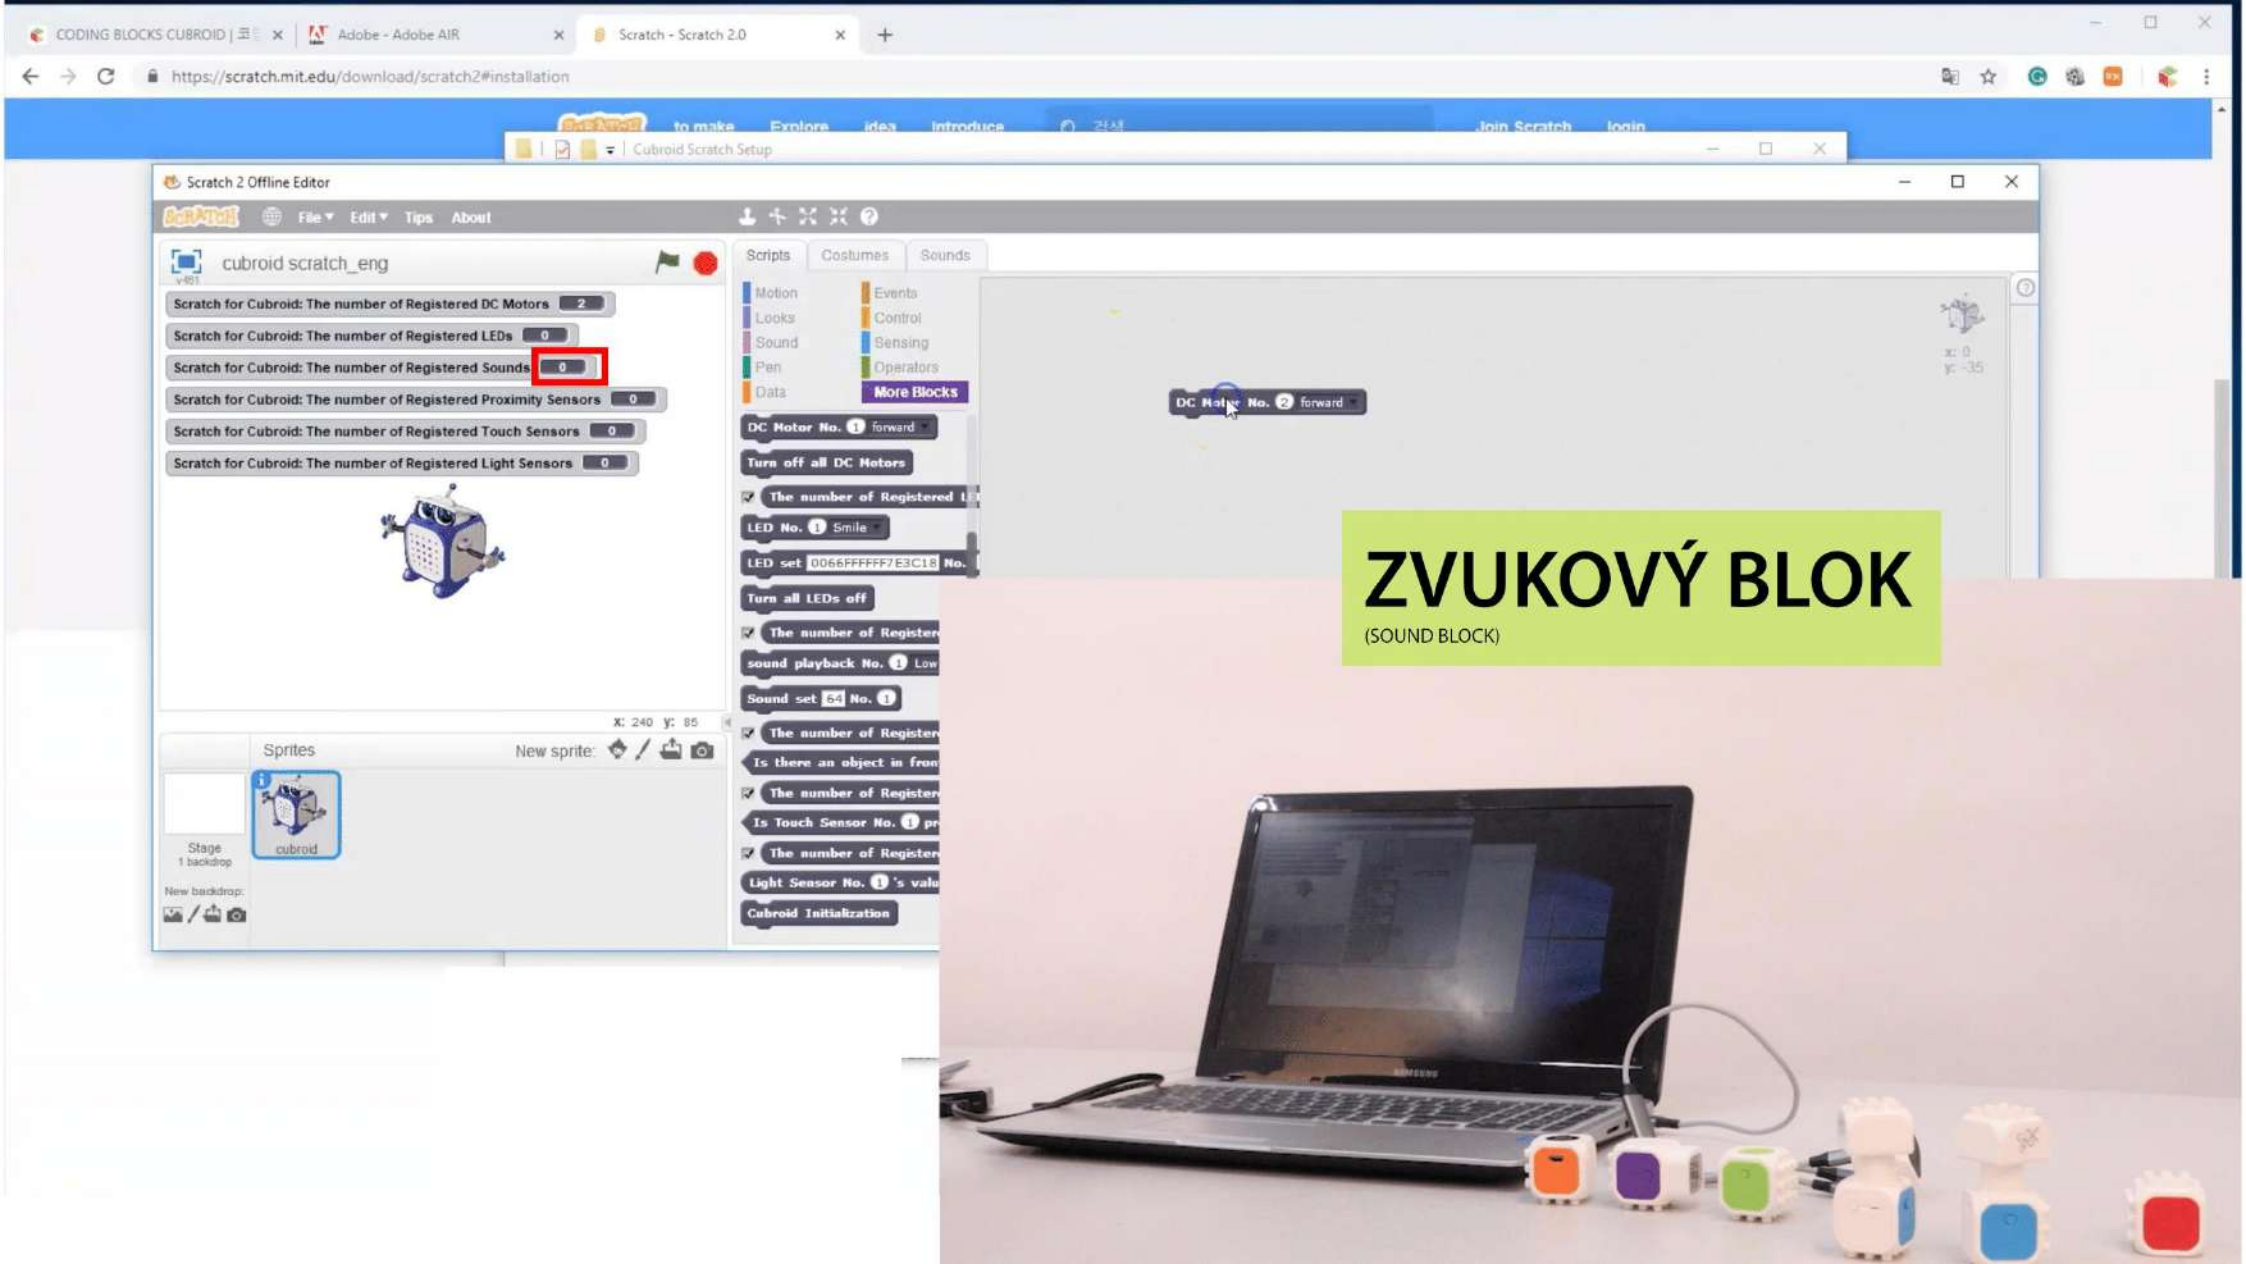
CODING BLOCKS CUBROID | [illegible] × Adobe - Adobe AIR × Scratch - Scratch 2.0 × +

https://scratch.mit.edu/download/scratch2#installation

to make Explore idea Introduce 검색 Join Scratch login

Cubroid Scratch Setup

Scratch 2 Offline Editor

File Edit Tips About

cubroid scratch_eng

Scratch for Cubroid: The number of Registered DC Motors 2
Scratch for Cubroid: The number of Registered LEDs 0
Scratch for Cubroid: The number of Registered Sounds 0
Scratch for Cubroid: The number of Registered Proximity Sensors 0
Scratch for Cubroid: The number of Registered Touch Sensors 0
Scratch for Cubroid: The number of Registered Light Sensors 0

x: 240 y: 85

Sprites New sprite:

Stage 1 backdrop

New backdrop:

cubroid

Scripts Costumes Sounds

Motion Events
Looks Control
Sound Sensing
Pen Operators
Data More Blocks

DC Motor No. 1 forward
Turn off all DC Motors
The number of Registered L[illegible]
LED No. 1 Smile
LED set 0066FFFFFF7E3C18 No.
Turn all LEDs off
The number of Register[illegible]
sound playback No. 1 Low
Sound set 64 No. 1
The number of Register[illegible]
Is there an object in fro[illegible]
The number of Register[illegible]
Is Touch Sensor No. 1 pr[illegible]
The number of Register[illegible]
Light Sensor No. 1 's valu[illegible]
Cubroid Initialization

DC Motor No. 2 forward

x: 0 y: -35

ZVUKOVÝ BLOK
(SOUND BLOCK)

SAMSUNG